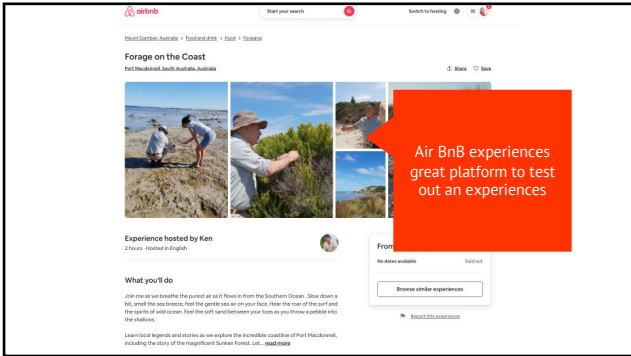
airbnb

Start your search

Switch to hosting

Mount Gambier, Australia > Food and drink > Food > Foraging

Forage on the Coast

Port Macdonnell, South Australia, Australia

Share Save

Air BnB experiences great platform to test out an experiences

Experience hosted by Ken

2 hours · Hosted in English

From

No dates available

Sold out

Browse similar experiences

Report this experience

What you'll do

Join me as we breathe the purest air as it flows in from the Southern Ocean. Slow down a bit, smell the sea breeze, feel the gentle sea air on your face. Hear the roar of the surf and the spirits of wild ocean. Feel the soft sand between your toes as you throw a pebble into the shallows.

Learn local legends and stories as we explore the incredible coastline of Port Macdonnell, including the story of the magnificent Sunken Forest. Let... read more